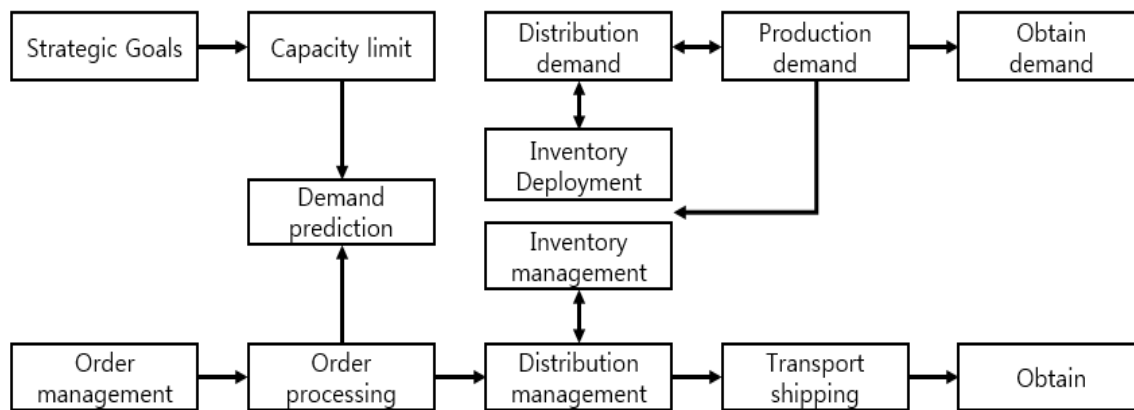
Strategic Goals

Capacity limit

Distribution demand

Production demand

Obtain demand

Inventory Deployment

Demand prediction

Inventory management

Order management

Order processing

Distribution management

Transport shipping

Obtain